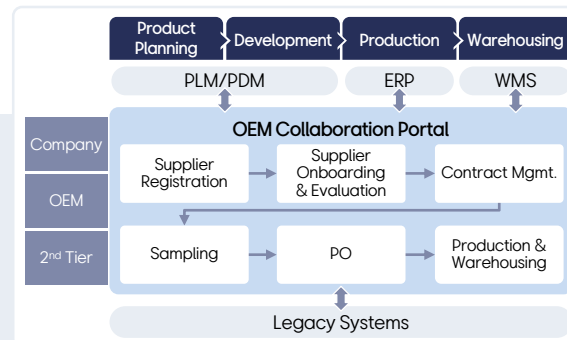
Product Planning

Development

Production

Warehousing

PLM/PDM

ERP

WMS

Company

OEM

2nd Tier

OEM Collaboration Portal

Supplier Registration

Supplier Onboarding & Evaluation

Contract Mgmt.

Sampling

PO

Production & Warehousing

Legacy Systems